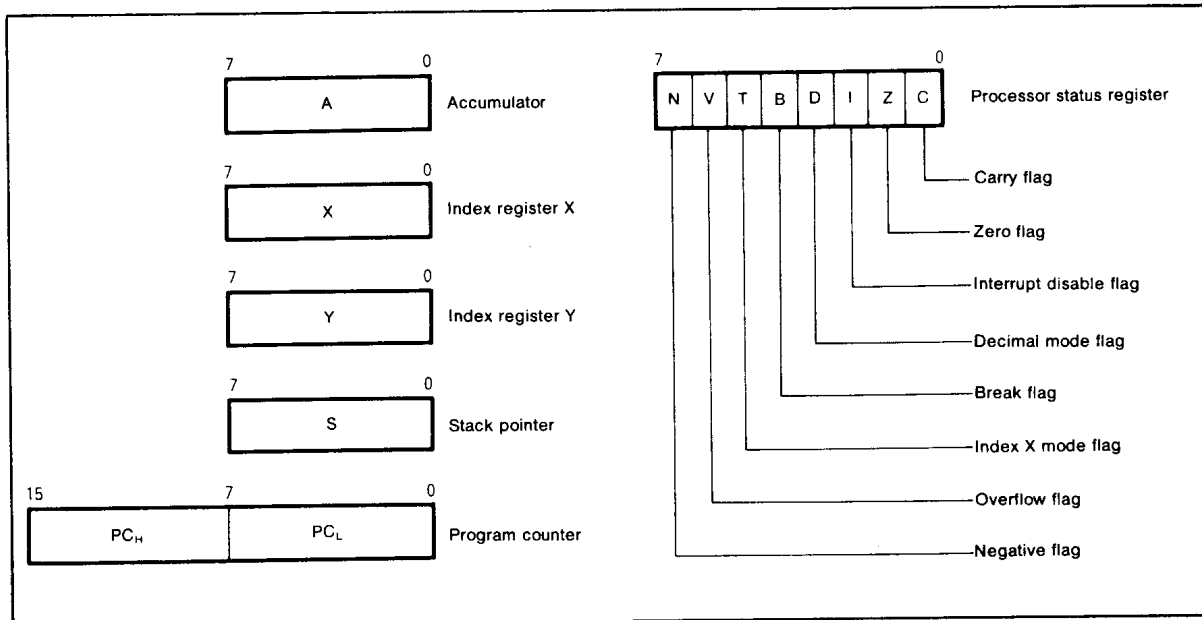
7 0
A Accumulator

7 0
X Index register X

7 0
Y Index register Y

7 0
S Stack pointer

15 7 0
$PC_H$ $PC_L$ Program counter

7 0
N V T B D I Z C Processor status register

Carry flag

Zero flag

Interrupt disable flag

Decimal mode flag

Break flag

Index X mode flag

Overflow flag

Negative flag